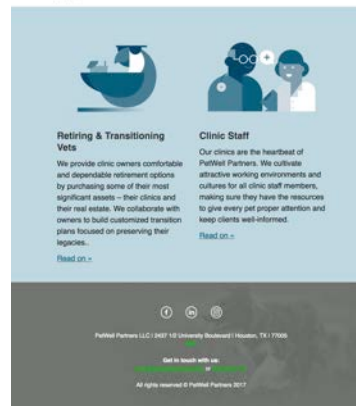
Retiring & Transitioning Vets

We provide clinic owners comfortable and dependable retirement options by purchasing some of their most significant assets – their clinics and their real estate. We collaborate with owners to build customized transition plans focused on preserving their legacies.

Read on »

Clinic Staff

Our clinics are the heartbeat of PetWell Partners. We cultivate attractive working environments and cultures for all clinic staff members, making sure they have the resources to give every pet proper attention and keep clients well-informed.

Read on »

PetWell Partners LLC | 2437 1/2 University Boulevard | Houston, TX | 77005

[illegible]

Get in touch with us:

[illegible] or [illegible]

All rights reserved © PetWell Partners 2017